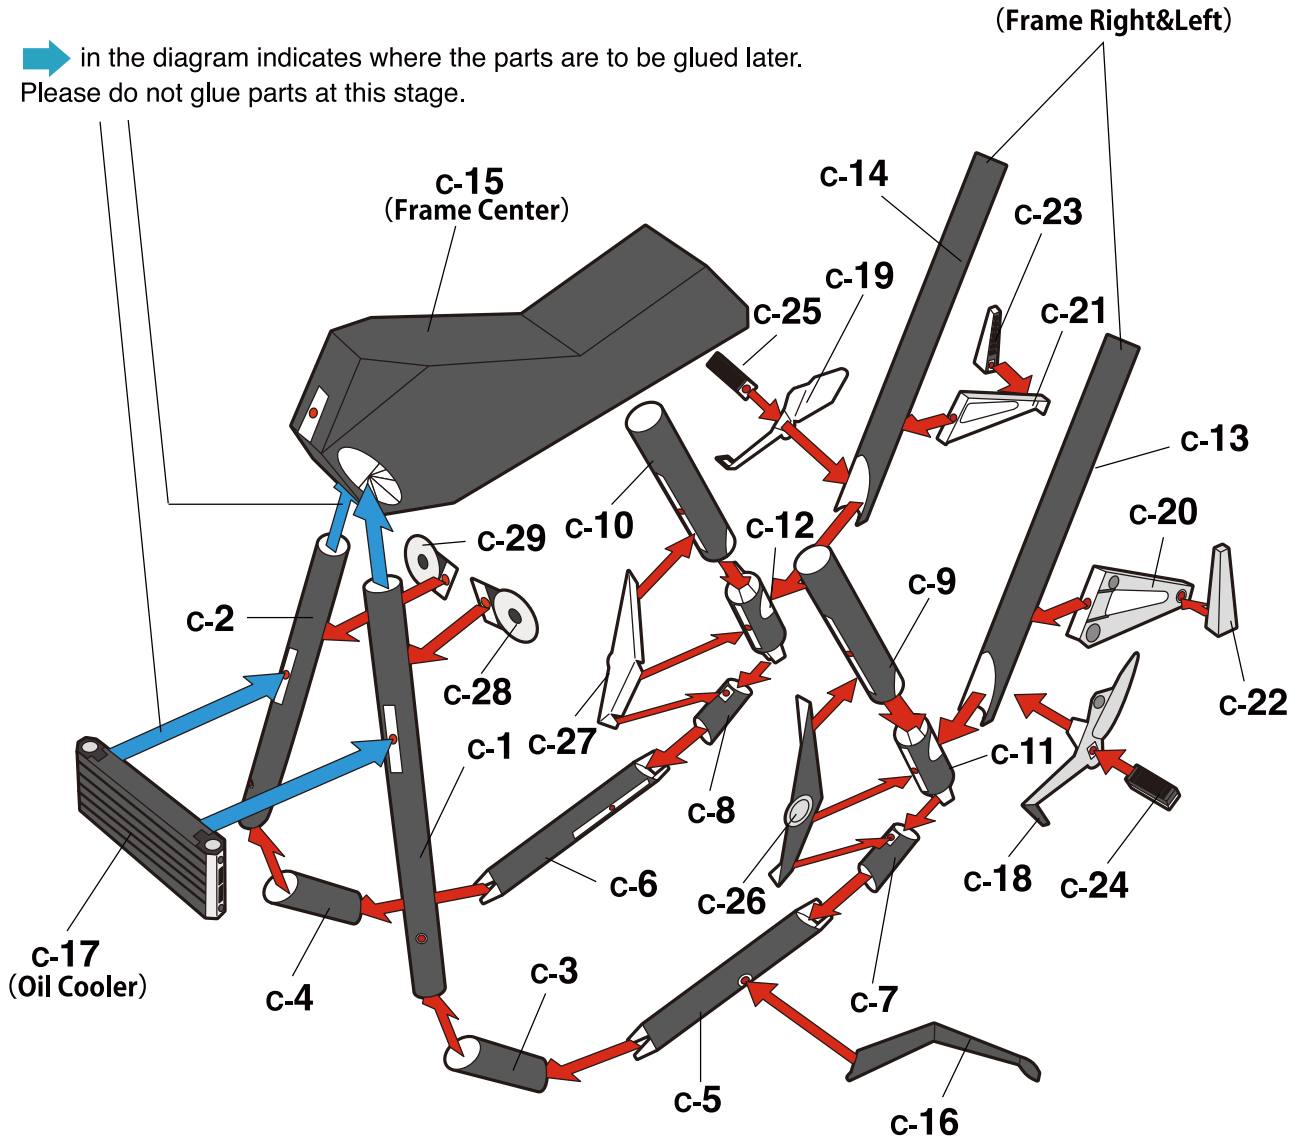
in the diagram indicates where the parts are to be glued later.
Please do not glue parts at this stage.

(Frame Right&Left)

c-15
(Frame Center)

c-14
c-23
c-19
c-25
c-21
c-13
c-10
c-12
c-29
c-20
c-9
c-2
c-28
c-22
c-27
c-1
c-11
c-8
c-6
c-26
c-18
c-24
c-17
(Oil Cooler)
c-4
c-3
c-7
c-5
c-16